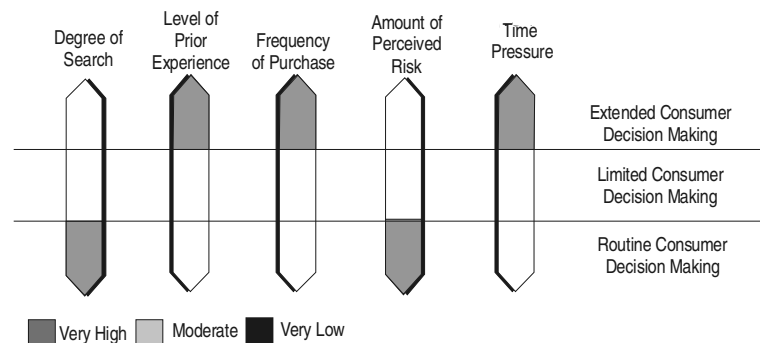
Degree of Search

Level of Prior Experience

Frequency of Purchase

Amount of Perceived Risk

Time Pressure

Extended Consumer Decision Making

Limited Consumer Decision Making

Routine Consumer Decision Making

Very High
Moderate
Very Low